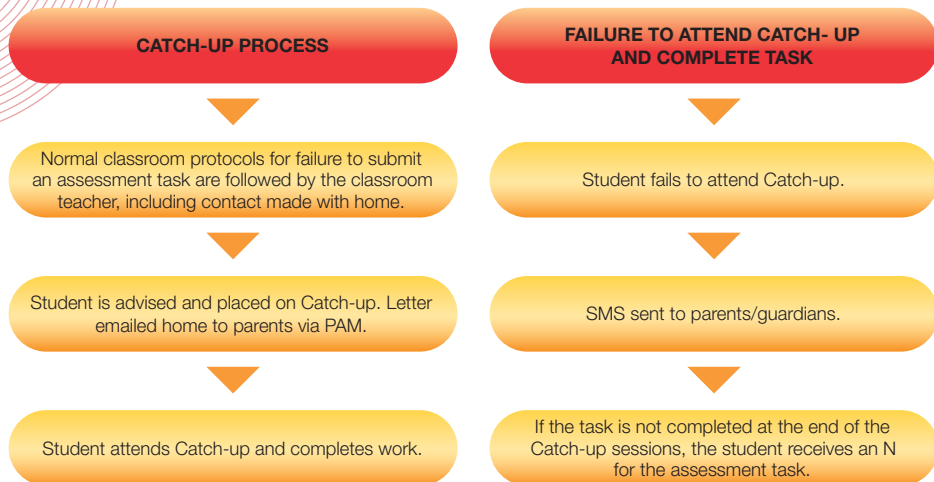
CATCH-UP PROCESS

Normal classroom protocols for failure to submit an assessment task are followed by the classroom teacher, including contact made with home.

Student is advised and placed on Catch-up. Letter emailed home to parents via PAM.

Student attends Catch-up and completes work.

FAILURE TO ATTEND CATCH- UP AND COMPLETE TASK

Student fails to attend Catch-up.

SMS sent to parents/guardians.

If the task is not completed at the end of the Catch-up sessions, the student receives an N for the assessment task.